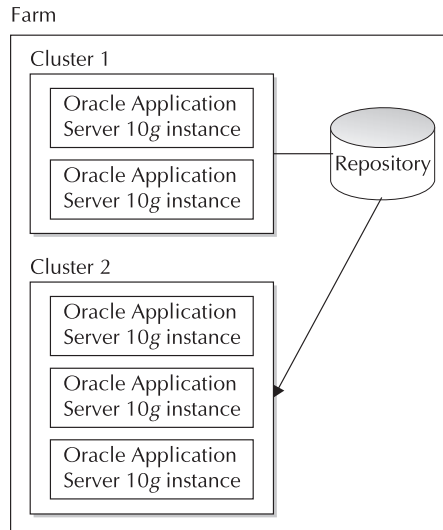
Farm

Cluster 1

Oracle Application Server 10*g* instance

Oracle Application Server 10*g* instance

Repository

Cluster 2

Oracle Application Server 10*g* instance

Oracle Application Server 10*g* instance

Oracle Application Server 10*g* instance